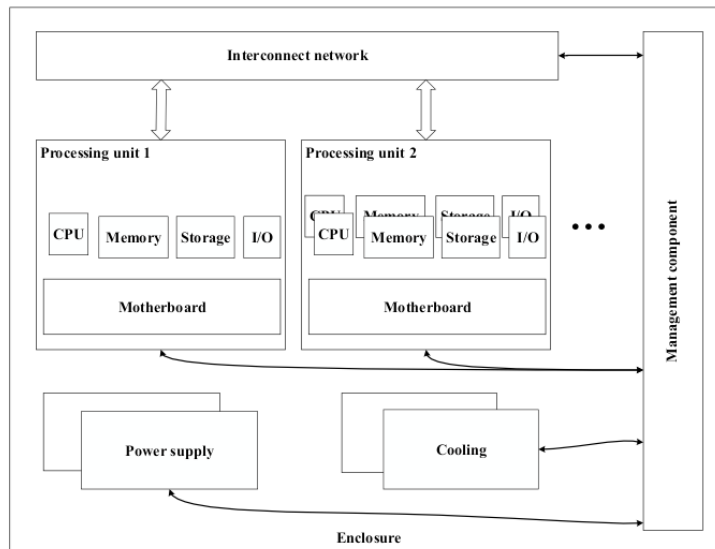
Interconnect network

Processing unit 1

CPU

Memory

Storage

I/O

Motherboard

Processing unit 2

CPU

Memory

Storage

I/O

CPU

Memory

Storage

I/O

Motherboard

• • •

Management component

Power supply

Cooling

Enclosure